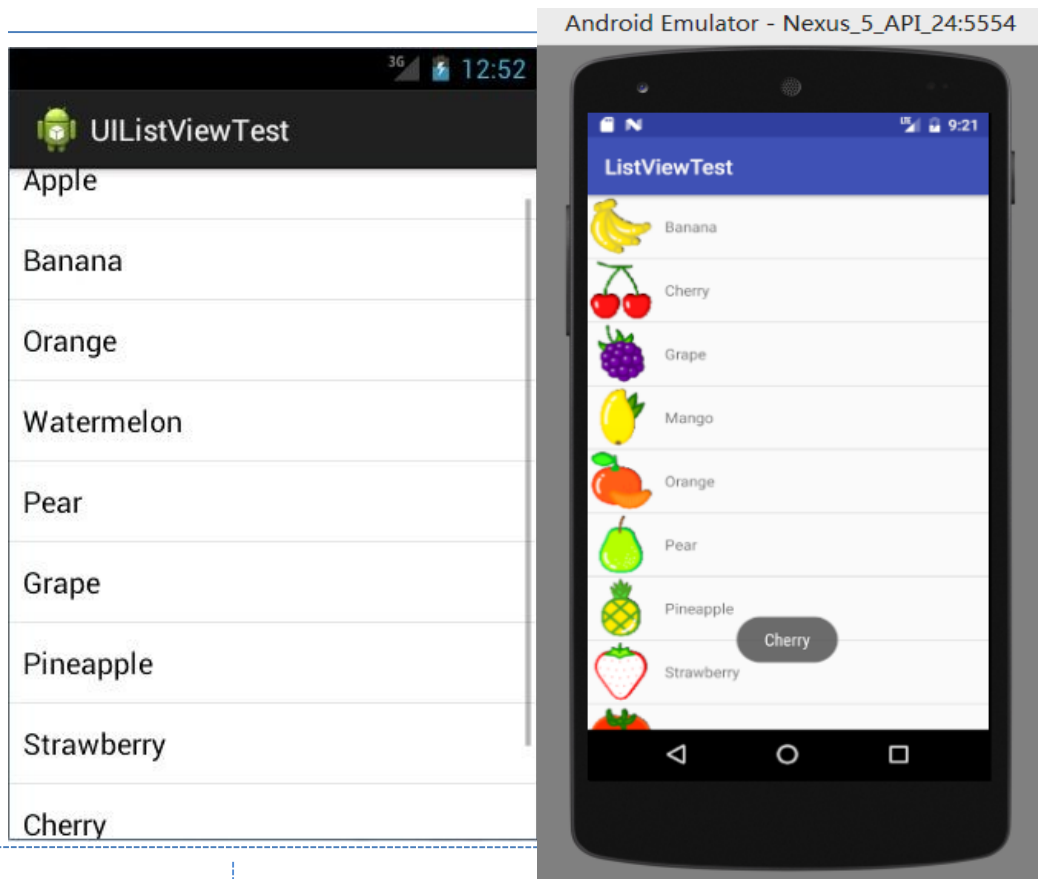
3G 12:52

UIListViewTest

Apple

Banana

Orange

Watermelon

Pear

Grape

Pineapple

Strawberry

Cherry

Android Emulator - Nexus_5_API_24:5554

9:21

ListViewTest

Banana

Cherry

Grape

Mango

Orange

Pear

Pineapple

Strawberry

Cherry